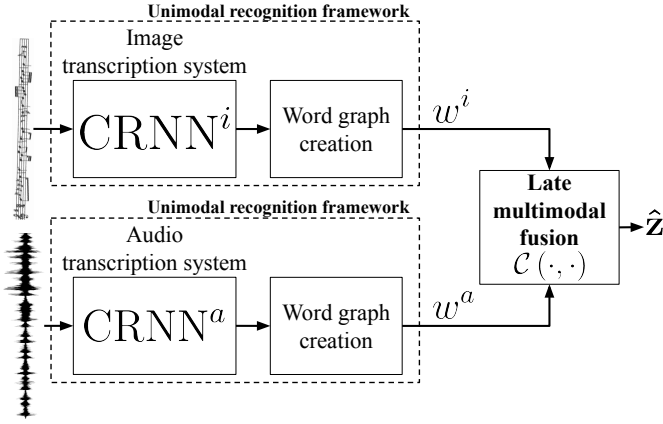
Unimodal recognition framework

Image transcription system

$\mathrm{CRNN}^i$

Word graph creation

$w^i$

Unimodal recognition framework

Audio transcription system

$\mathrm{CRNN}^a$

Word graph creation

$w^a$

Late multimodal fusion
$\mathcal{C}\left(\cdot,\cdot\right)$

$\hat{\mathbf{z}}$